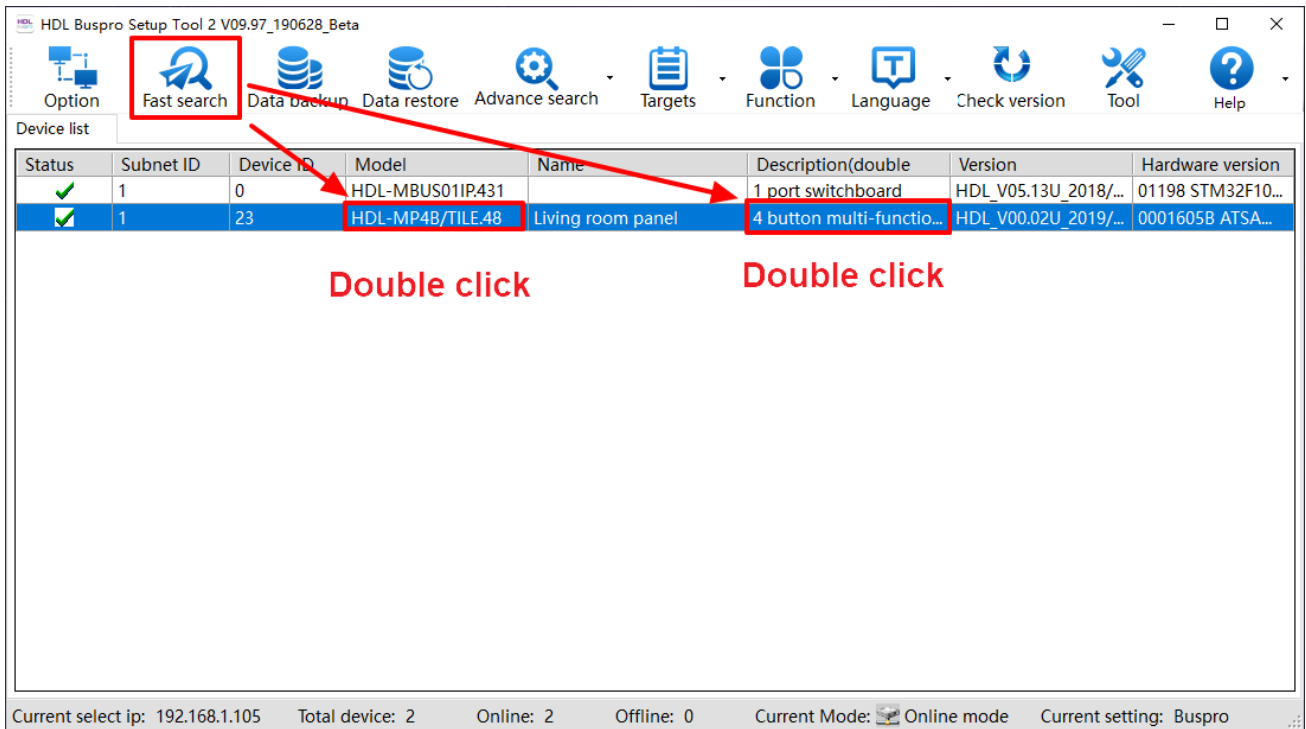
HDL Buspro Setup Tool 2 V09.97_190628_Beta

Option Fast search Data backup Data restore Advance search Targets Function Language Check version Tool Help

Device list

| Status | Subnet ID | Device ID | Model | Name | Description(double | Version | Hardware version |
|---|---|---|---|---|---|---|---|
| ✔ | 1 | 0 | HDL-MBUS01IP.431 | | 1 port switchboard | HDL_V05.13U_2018/... | 01198 STM32F10... |
| ✔ | 1 | 23 | HDL-MP4B/TILE.48 | Living room panel | 4 button multi-functio... | HDL_V00.02U_2019/... | 0001605B ATSA... |

Double click

Double click

Current select ip: 192.168.1.105 Total device: 2 Online: 2 Offline: 0 Current Mode: Online mode Current setting: Buspro